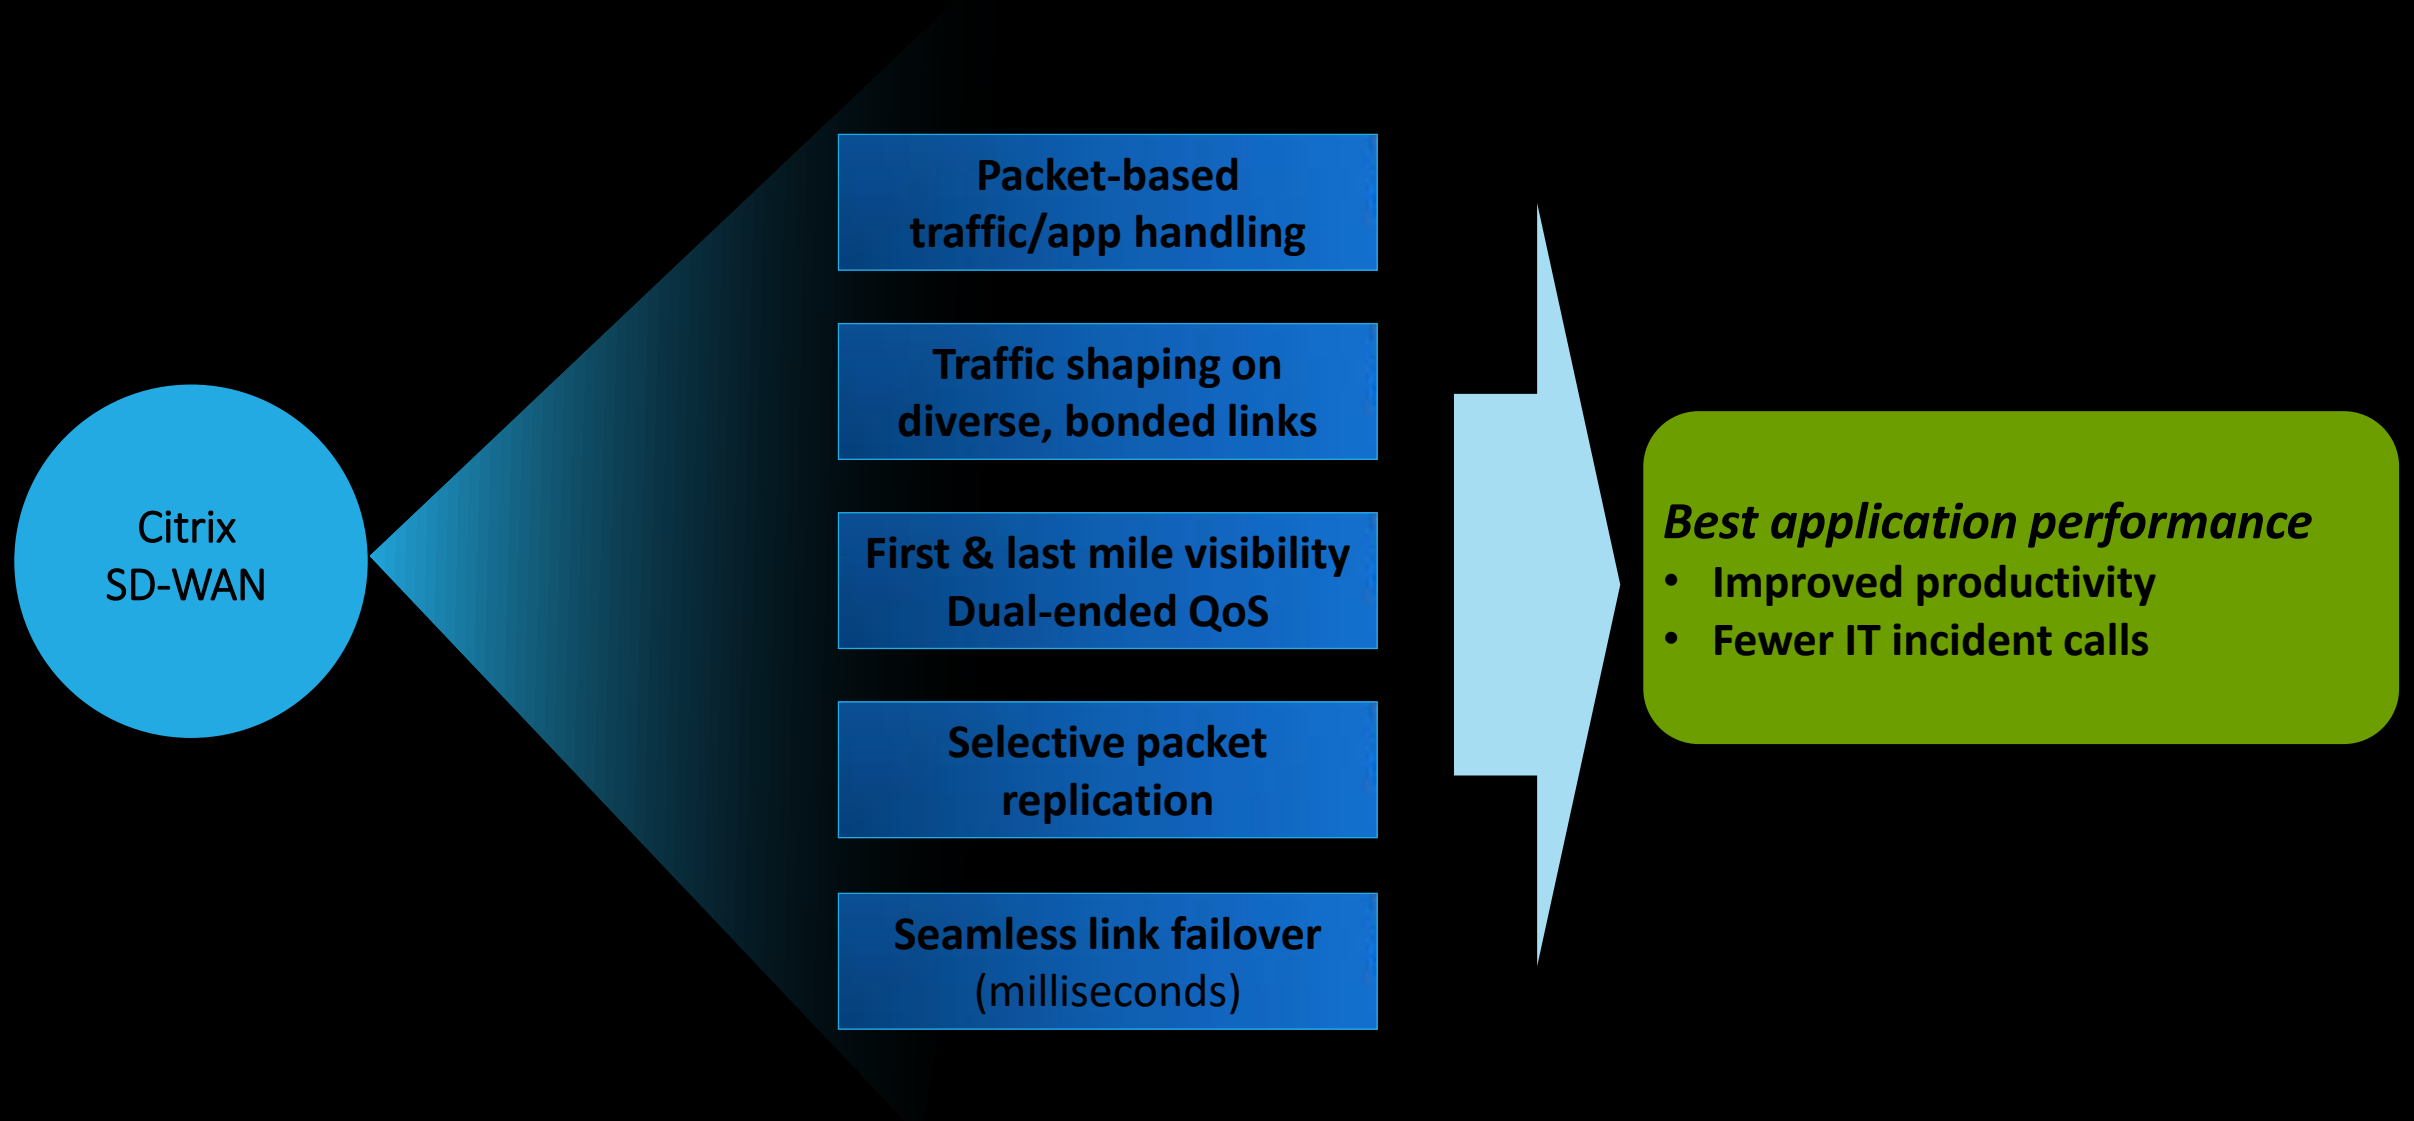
Citrix SD-WAN

Packet-based traffic/app handling

Traffic shaping on diverse, bonded links

First & last mile visibility
Dual-ended QoS

Selective packet replication

Seamless link failover (milliseconds)

Best application performance
• Improved productivity
• Fewer IT incident calls